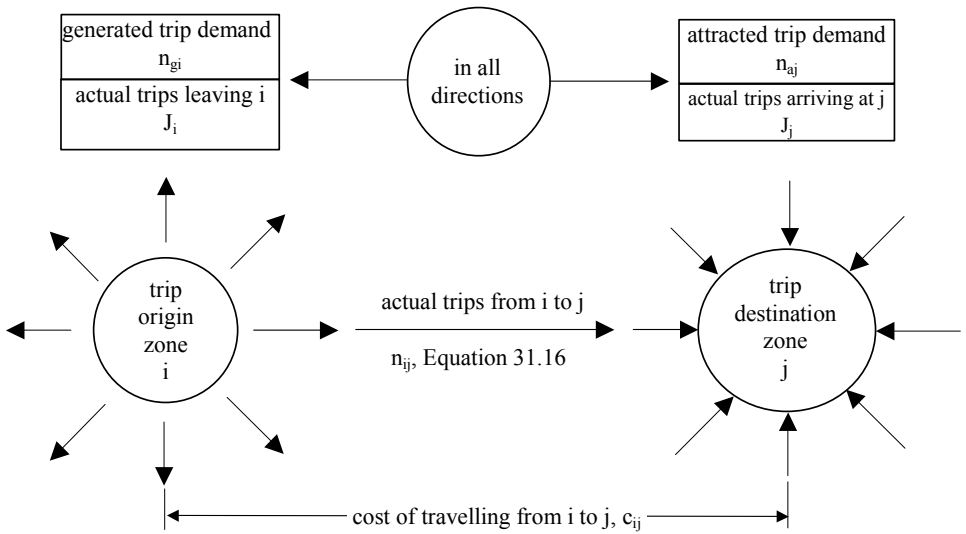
generated trip demand
$n_{gi}$
actual trips leaving i
$J_i$

in all directions

attracted trip demand
$n_{aj}$
actual trips arriving at j
$J_j$

trip origin zone i

actual trips from i to j

$n_{ij}$, Equation 31.16

trip destination zone j

cost of travelling from i to j, $c_{ij}$